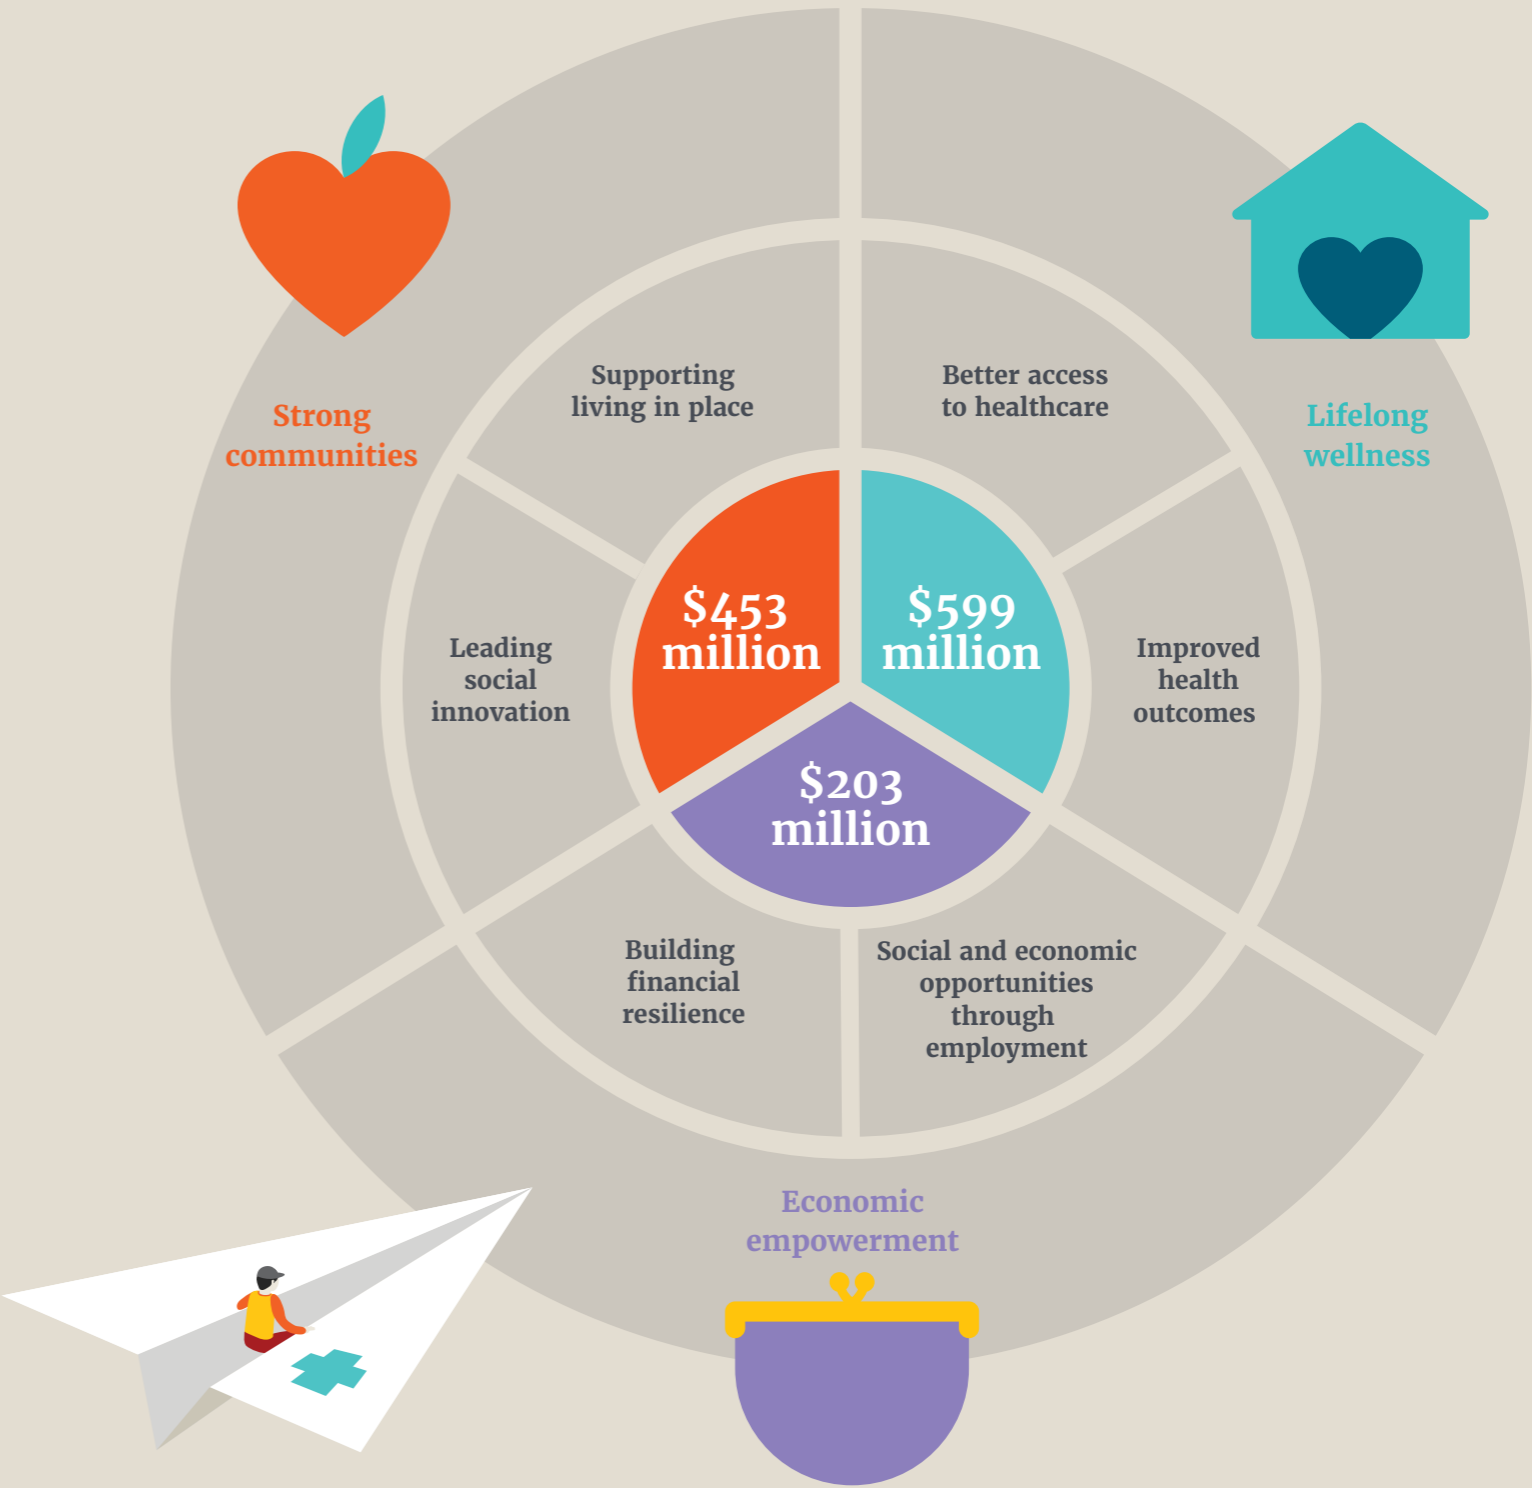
Strong communities

Lifelong wellness

Supporting living in place

Better access to healthcare

Leading social innovation

$453 million

$599 million

Improved health outcomes

$203 million

Building financial resilience

Social and economic opportunities through employment

Economic empowerment